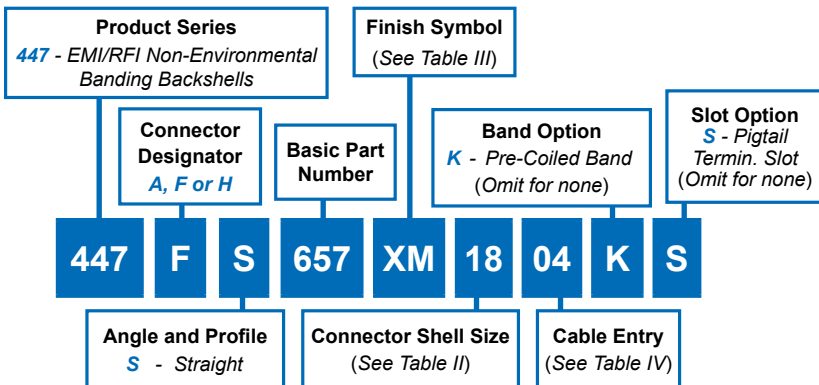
Product Series
447 - EMI/RFI Non-Environmental Banding Backshells

Finish Symbol
(See Table III)

Connector Designator
A, F or H

Basic Part Number

Band Option
K - Pre-Coiled Band
(Omit for none)

Slot Option
S - Pigtail Termin. Slot
(Omit for none)

447 F S 657 XM 18 04 K S

Angle and Profile
S - Straight

Connector Shell Size
(See Table II)

Cable Entry
(See Table IV)